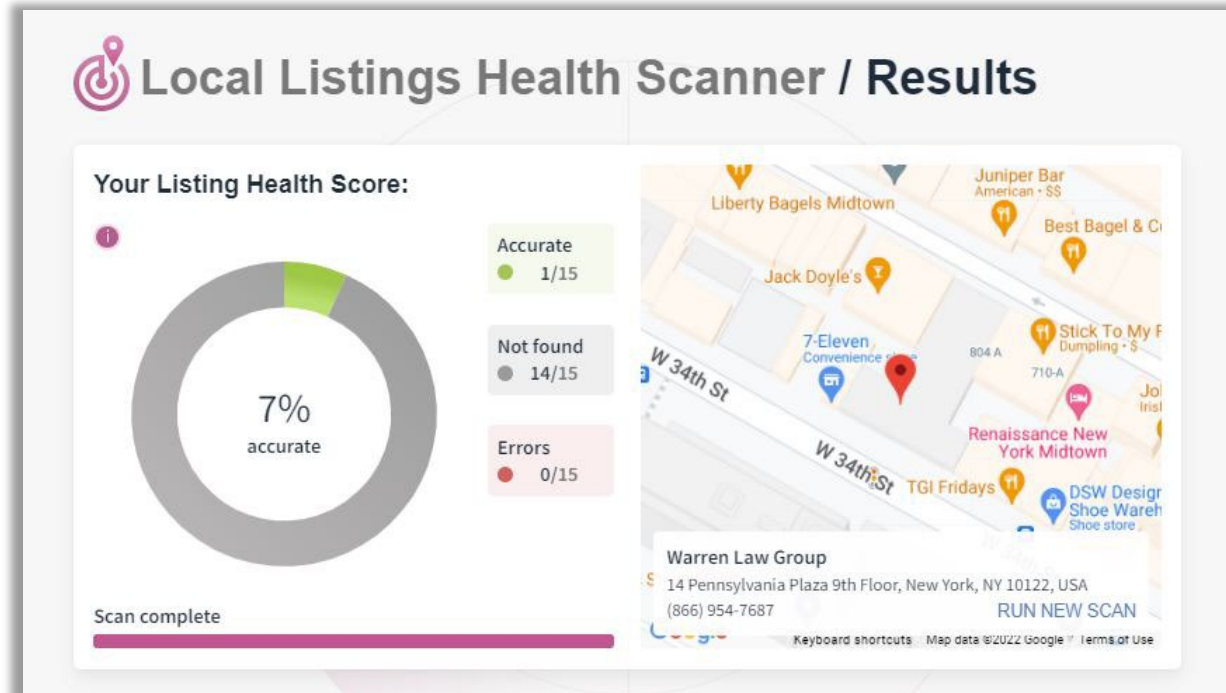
Local Listings Health Scanner / Results

Your Listing Health Score:

7%
accurate

Accurate
1/15

Not found
14/15

Errors
0/15

Scan complete

Juniper Bar
American · $$
Liberty Bagels Midtown
Best Bagel & Co
Jack Doyle's
7-Eleven
Convenience store
804 A
Stick To My F
Dumpling · $
710-A
W 34th St
Jol
Irish
Renaissance New York Midtown
W 34th St
TGI Fridays
DSW Design Shoe Wareh
Shoe store

Warren Law Group
14 Pennsylvania Plaza 9th Floor, New York, NY 10122, USA
(866) 954-7687
RUN NEW SCAN

Google
Keyboard shortcuts Map data ©2022 Google Terms of Use